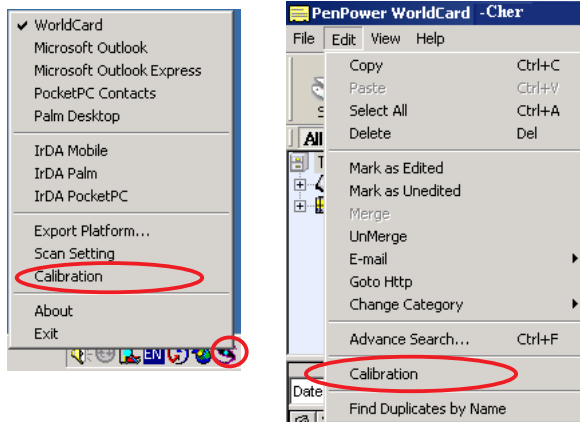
✔ WorldCard
Microsoft Outlook
Microsoft Outlook Express
PocketPC Contacts
Palm Desktop
IrDA Mobile
IrDA Palm
IrDA PocketPC
Export Platform...
Scan Setting
Calibration
About
Exit
EN

PenPower WorldCard -Cher
File Edit View Help
Copy Ctrl+C
Paste Ctrl+V
Select All Ctrl+A
Delete Del
Mark as Edited
Mark as Unedited
Merge
UnMerge
E-mail
Goto Http
Change Category
Advance Search... Ctrl+F
Calibration
Find Duplicates by Name
All
Date